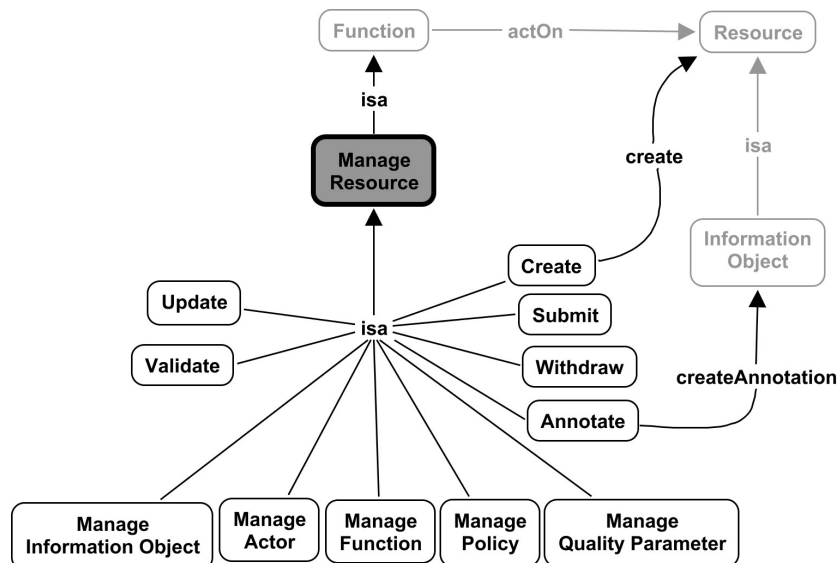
Function

actOn

Resource

isa

Manage Resource

create

isa

Information Object

Create

Update

isa

Submit

Validate

Withdraw

createAnnotation

Annotate

Manage Information Object

Manage Actor

Manage Function

Manage Policy

Manage Quality Parameter